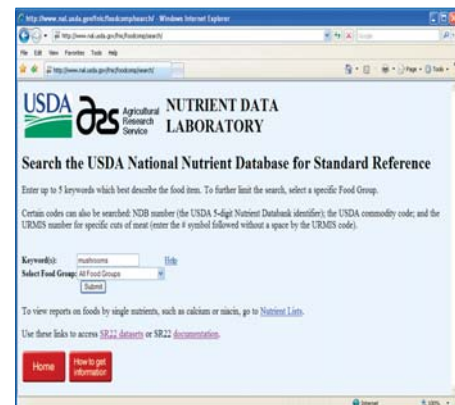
http://www.nal.usda.gov/fnic/foodcomp/search/ - Windows Internet Explorer

http://www.nal.usda.gov/fnic/foodcomp/search/

File Edit View Favorites Tools Help

http://www.nal.usda.gov/fnic/foodcomp/search/

USDA Agricultural Research Service NUTRIENT DATA LABORATORY

Search the USDA National Nutrient Database for Standard Reference

Enter up to 5 keywords which best describe the food item. To further limit the search, select a specific Food Group.

Certain codes can also be searched: NDB number (the USDA 5-digit Nutrient Databank identifier); the USDA commodity code; and the URMIS number for specific cuts of meat (enter the # symbol followed without a space by the URMIS code).

Keyword(s): mushrooms Help

Select Food Group: All Food Groups

Submit

To view reports on foods by single nutrients, such as calcium or niacin, go to Nutrient Lists.

Use these links to access SR22 datasets or SR22 documentation.

Home

How to get information

Internet 100%